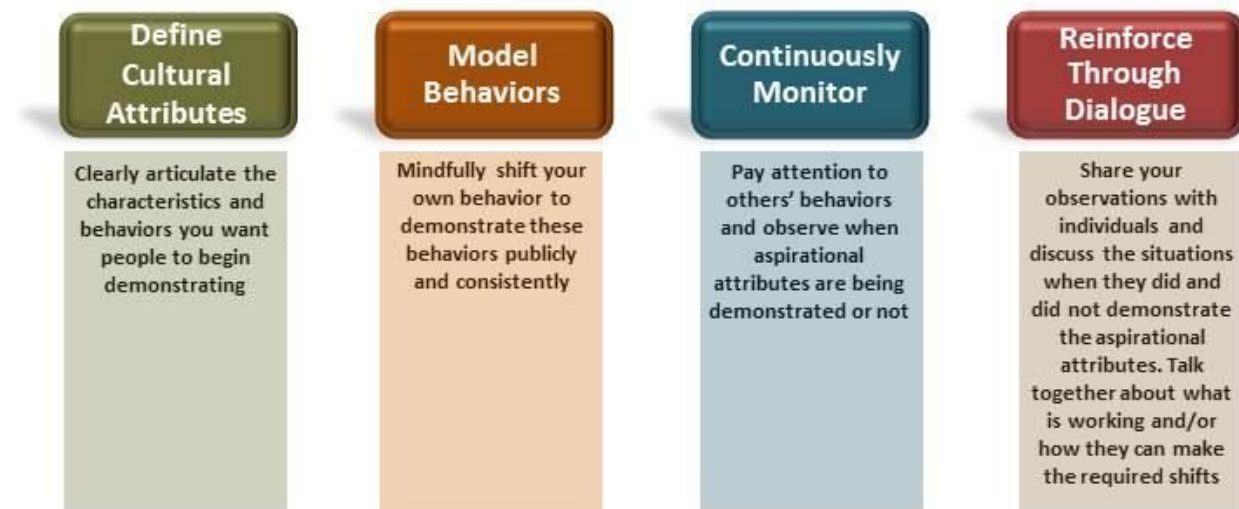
Define Cultural Attributes

Clearly articulate the characteristics and behaviors you want people to begin demonstrating

Model Behaviors

Mindfully shift your own behavior to demonstrate these behaviors publicly and consistently

Continuously Monitor

Pay attention to others' behaviors and observe when aspirational attributes are being demonstrated or not

Reinforce Through Dialogue

Share your observations with individuals and discuss the situations when they did and did not demonstrate the aspirational attributes. Talk together about what is working and/or how they can make the required shifts